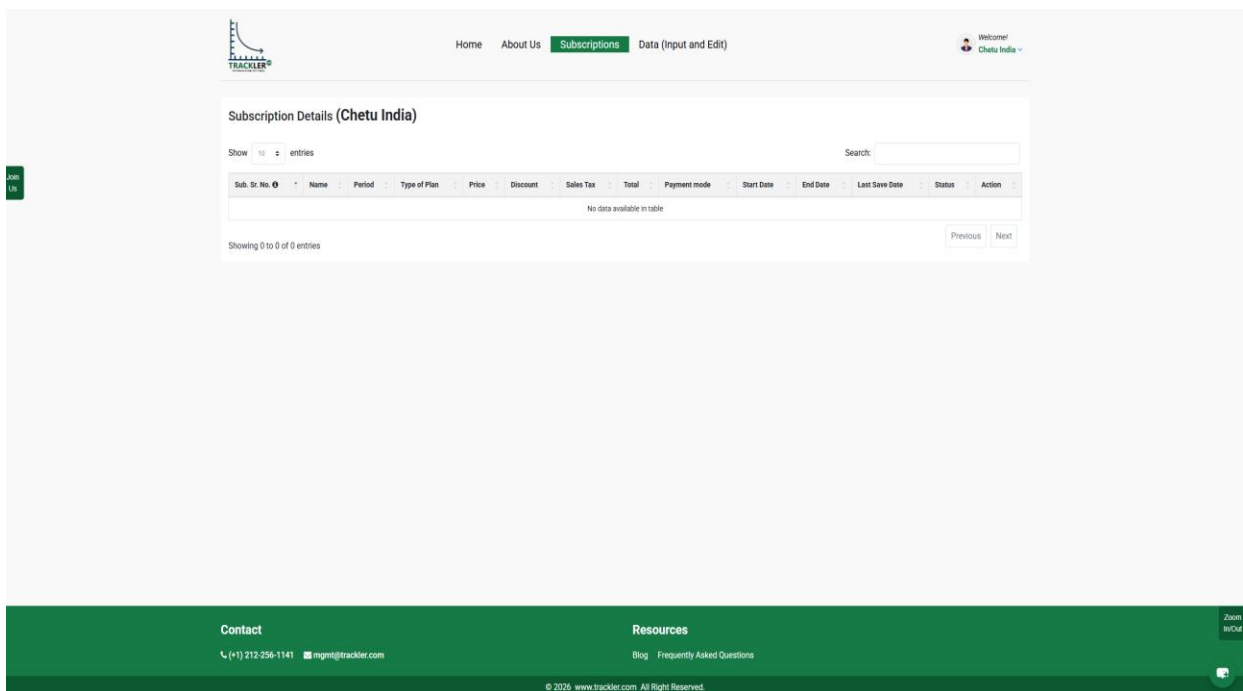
TRACKLER

Home About Us Subscriptions Data (Input and Edit)

Welcome!
Chetu India

Join Us

Subscription Details (Chetu India)

Show 10 entries

Search:

| Sub. Sr. No. | Name | Period | Type of Plan | Price | Discount | Sales Tax | Total | Payment mode | Start Date | End Date | Last Save Date | Status | Action |
|---|---|---|---|---|---|---|---|---|---|---|---|---|---|
| No data available in table | | | | | | | | | | | | | |

Showing 0 to 0 of 0 entries

Previous Next

Contact
(+1) 212-256-1141 mgmt@trackler.com

Resources
Blog Frequently Asked Questions

Zoom In/Out

© 2026 www.trackler.com All Right Reserved.